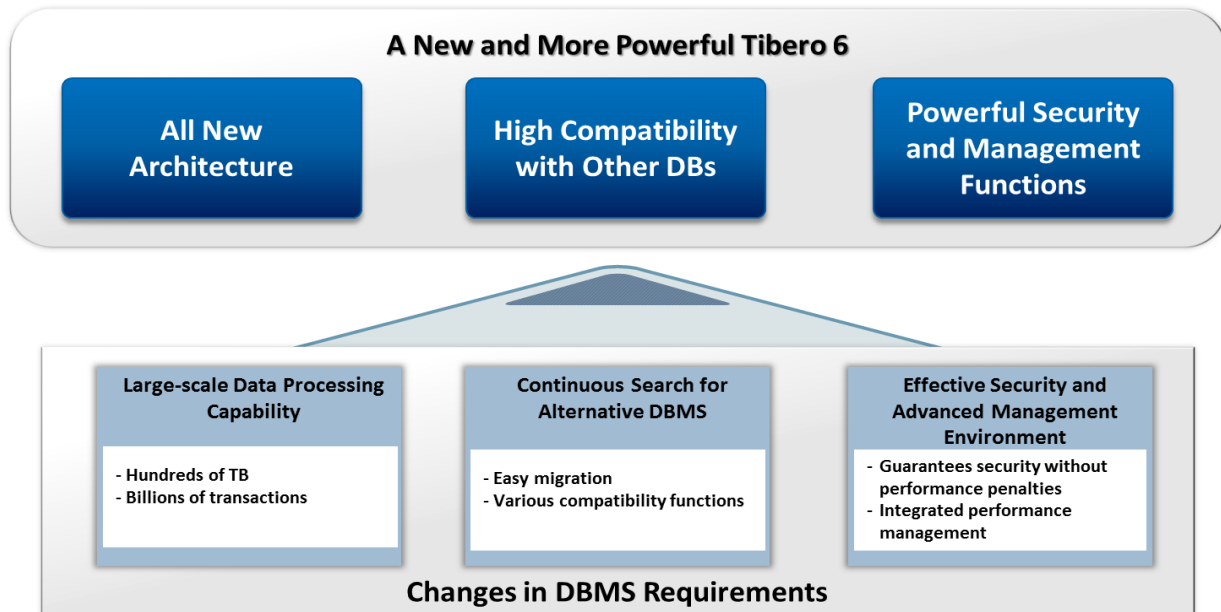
A New and More Powerful Tibero 6

All New Architecture

High Compatibility with Other DBs

Powerful Security and Management Functions

Large-scale Data Processing Capability

- Hundreds of TB
- Billions of transactions

Continuous Search for Alternative DBMS

- Easy migration
- Various compatibility functions

Effective Security and Advanced Management Environment

- Guarantees security without performance penalties
- Integrated performance management

Changes in DBMS Requirements